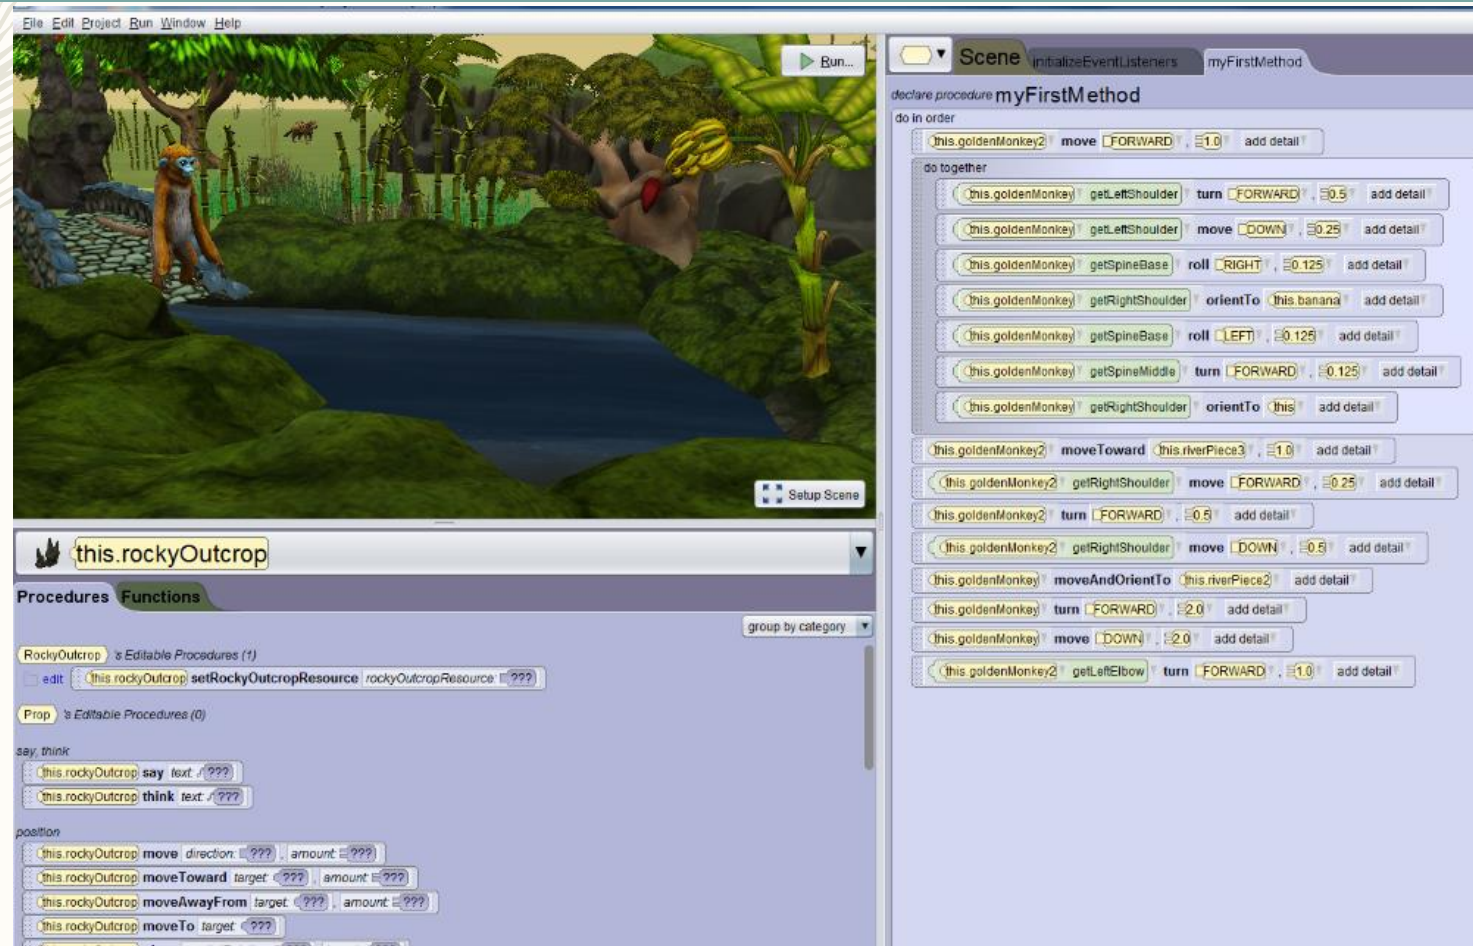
File Edit Project Run Window Help

Run...

Setup Scene

this.rockyOutcrop

Procedures Functions

group by category

RockyOutcrop 's Editable Procedures (1)

edit this.rockyOutcrop setRockyOutcropResource rockyOutcropResource ???

Prop 's Editable Procedures (0)

say, think

this.rockyOutcrop say text ???

this.rockyOutcrop think text ???

position

this.rockyOutcrop move direction: ??? , amount ???

this.rockyOutcrop moveToward target ??? , amount ???

this.rockyOutcrop moveAwayFrom target ??? , amount ???

this.rockyOutcrop moveTo target ???

Scene initializeEventListeners myFirstMethod

declare procedure myFirstMethod

do in order

this.goldenMonkey2 move FORWARD , 1.0 add detail

do together

this.goldenMonkey getLeftShoulder turn FORWARD , 0.5 add detail

this.goldenMonkey getLeftShoulder move DOWN , 0.25 add detail

this.goldenMonkey getSpineBase roll RIGHT , 0.125 add detail

this.goldenMonkey getRightShoulder orientTo this.banana add detail

this.goldenMonkey getSpineBase roll LEFT , 0.125 add detail

this.goldenMonkey getSpineMiddle turn FORWARD , 0.125 add detail

this.goldenMonkey getRightShoulder orientTo this add detail

this.goldenMonkey2 moveToward this.riverPiece3 , 1.0 add detail

this.goldenMonkey2 getRightShoulder move FORWARD , 0.25 add detail

this.goldenMonkey2 turn FORWARD , 0.5 add detail

this.goldenMonkey2 getRightShoulder move DOWN , 0.5 add detail

this.goldenMonkey moveAndOrientTo this.riverPiece2 add detail

this.goldenMonkey turn FORWARD , 2.0 add detail

this.goldenMonkey move DOWN , 2.0 add detail

this.goldenMonkey2 getLeftElbow turn FORWARD , 1.0 add detail